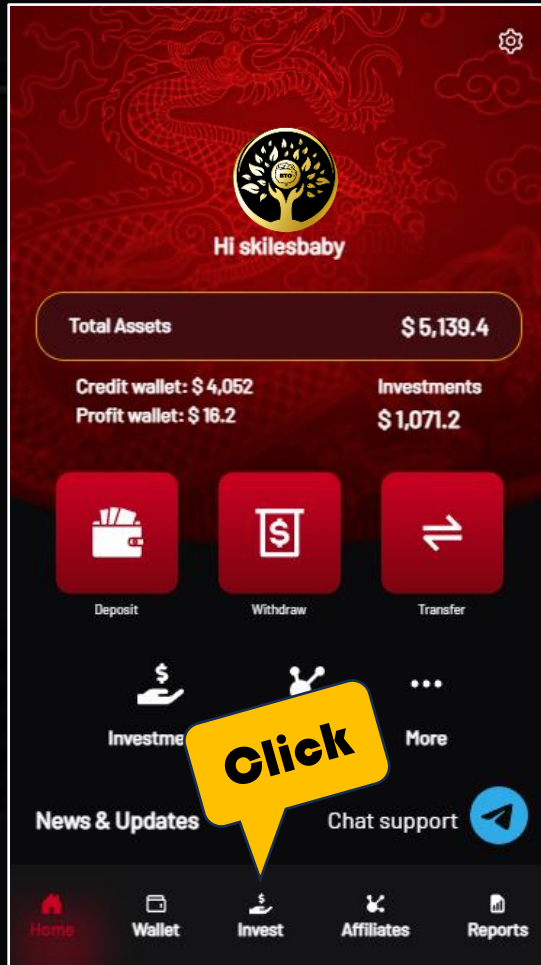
Hi skilesbaby

Total Assets $ 5,139.4

Credit wallet: $ 4,052
Profit wallet: $ 16.2

Investments
$ 1,071.2

Deposit
Withdraw
Transfer

Investme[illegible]
More

Click

News & Updates
Chat support

Home
Wallet
Invest
Affiliates
Reports